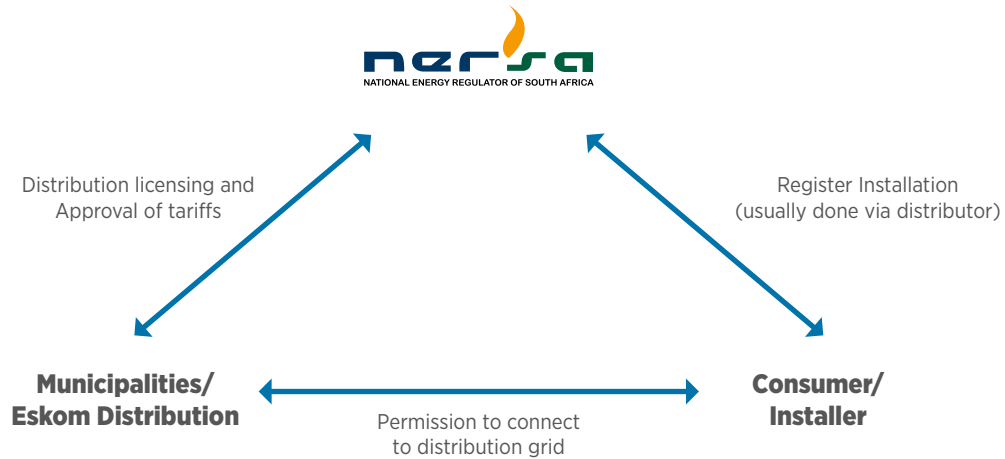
nersa
NATIONAL ENERGY REGULATOR OF SOUTH AFRICA

Distribution licensing and Approval of tariffs

Register Installation (usually done via distributor)

Municipalities/ Eskom Distribution

Consumer/ Installer

Permission to connect to distribution grid